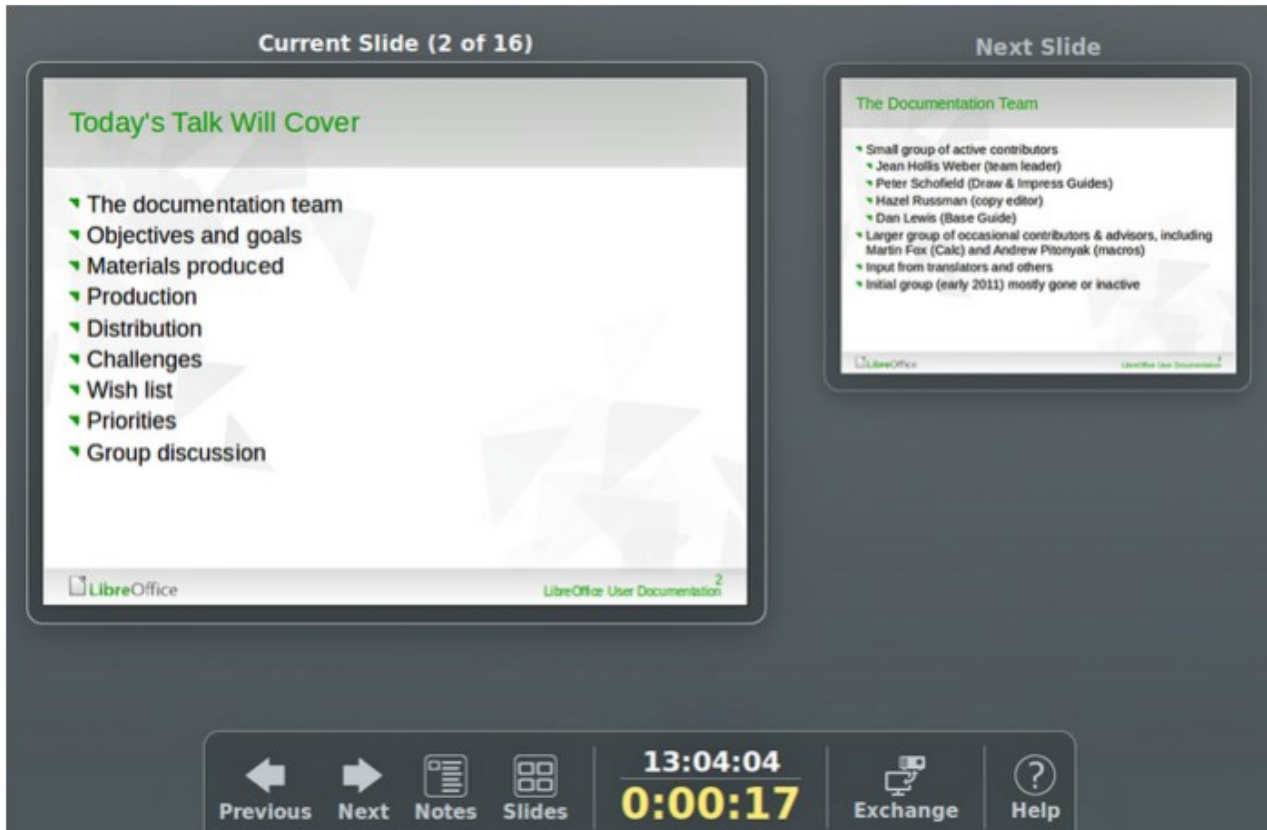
Current Slide (2 of 16)

Today's Talk Will Cover

- The documentation team
- Objectives and goals
- Materials produced
- Production
- Distribution
- Challenges
- Wish list
- Priorities
- Group discussion

LibreOffice

LibreOffice User Documentation 2

Next Slide

The Documentation Team

- Small group of active contributors
  - Jean Hollis Weber (team leader)
  - Peter Schofield (Draw & Impress Guides)
  - Hazel Russman (copy editor)
  - Dan Lewis (Base Guide)
- Larger group of occasional contributors & advisors, including Martin Fox (Calc) and Andrew Pitonyak (macros)
- Input from translators and others
- Initial group (early 2011) mostly gone or inactive

LibreOffice

LibreOffice User Documentation 3

Previous Next Notes Slides

13:04:04
0:00:17

Exchange Help